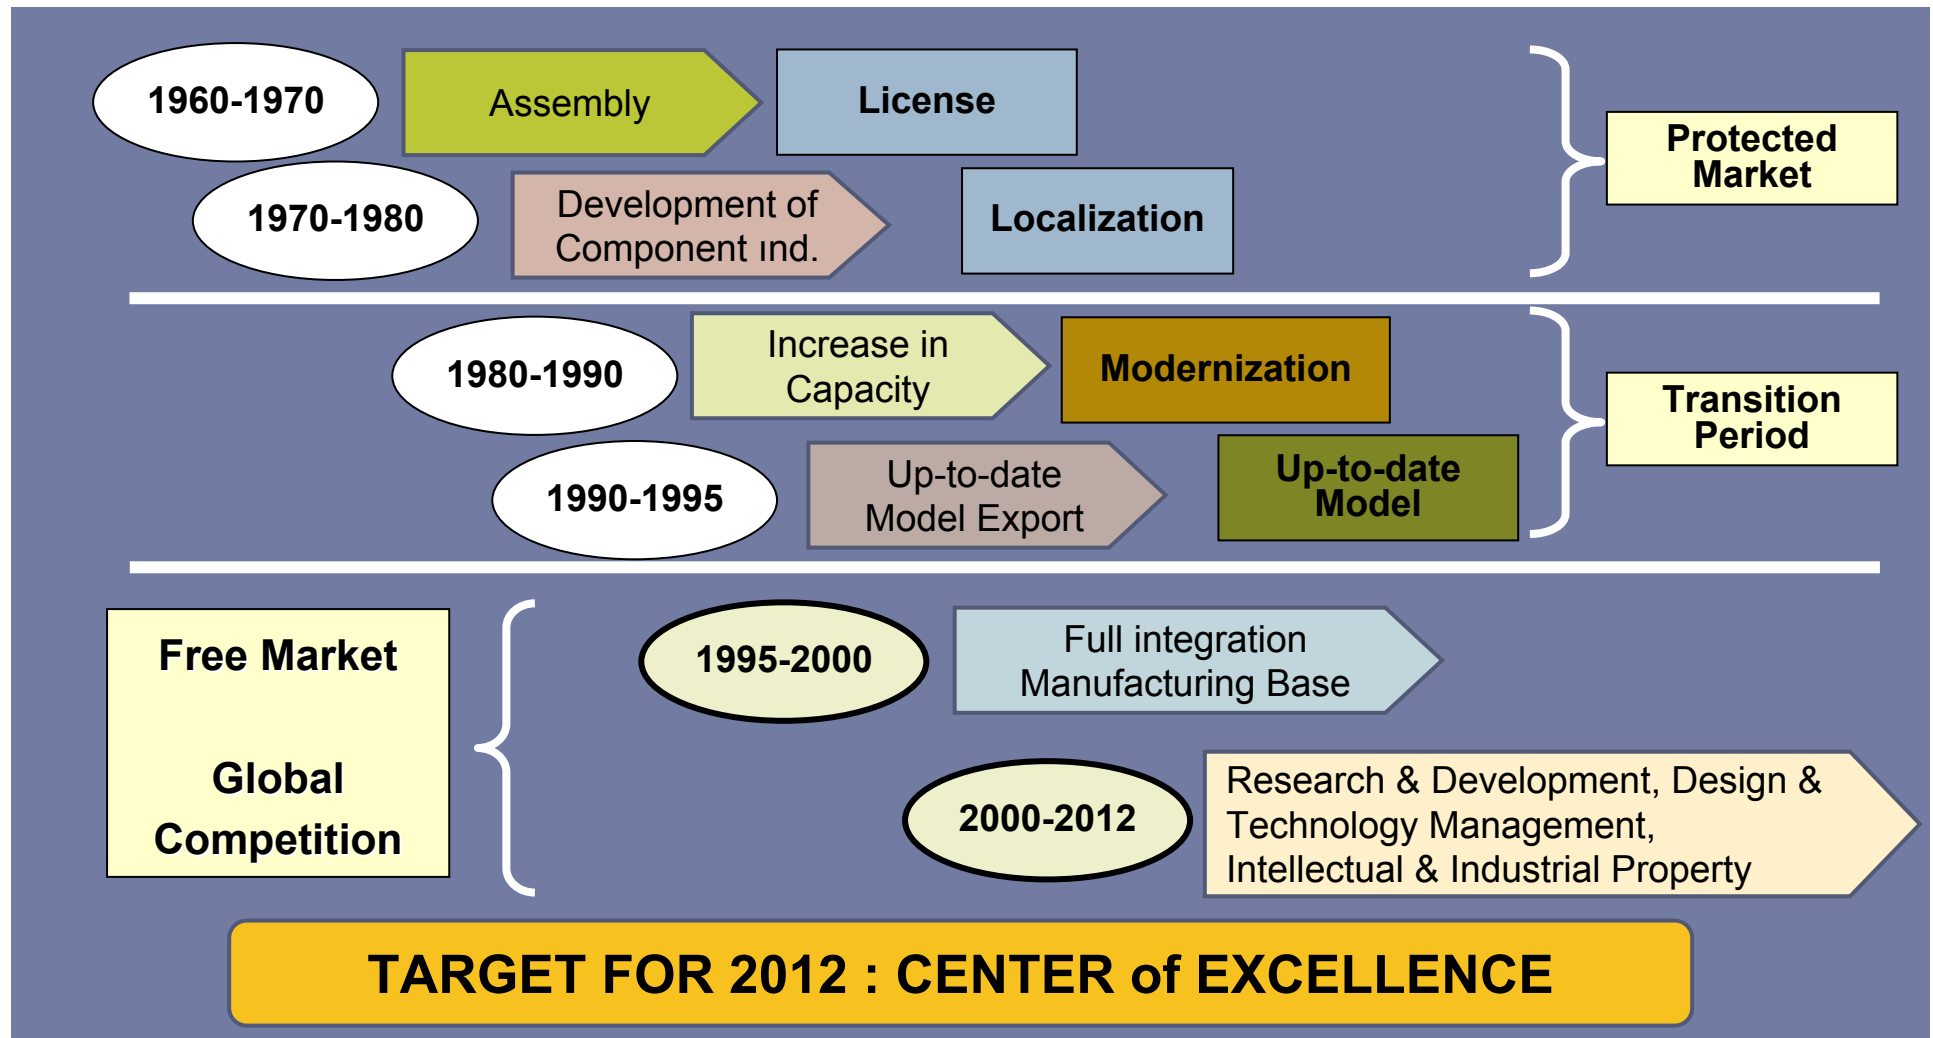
1960-1970

Assembly

License

1970-1980

Development of Component ınd.

Localization

Protected Market

1980-1990

Increase in Capacity

Modernization

1990-1995

Up-to-date Model Export

Up-to-date Model

Transition Period

Free Market

Global Competition

1995-2000

Full integration Manufacturing Base

2000-2012

Research & Development, Design & Technology Management, Intellectual & Industrial Property

TARGET FOR 2012 : CENTER of EXCELLENCE